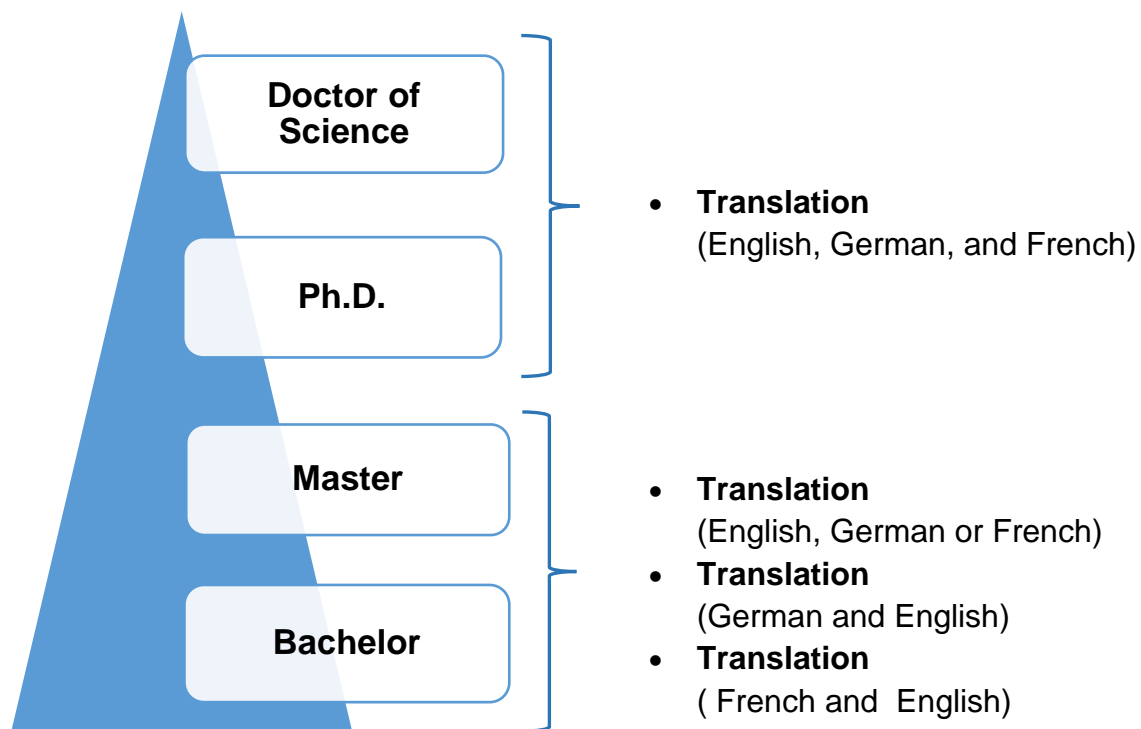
Doctor of Science

Ph.D.

Master

Bachelor

- **Translation** (English, German, and French)

- **Translation** (English, German or French)
- **Translation** (German and English)
- **Translation** ( French and English)